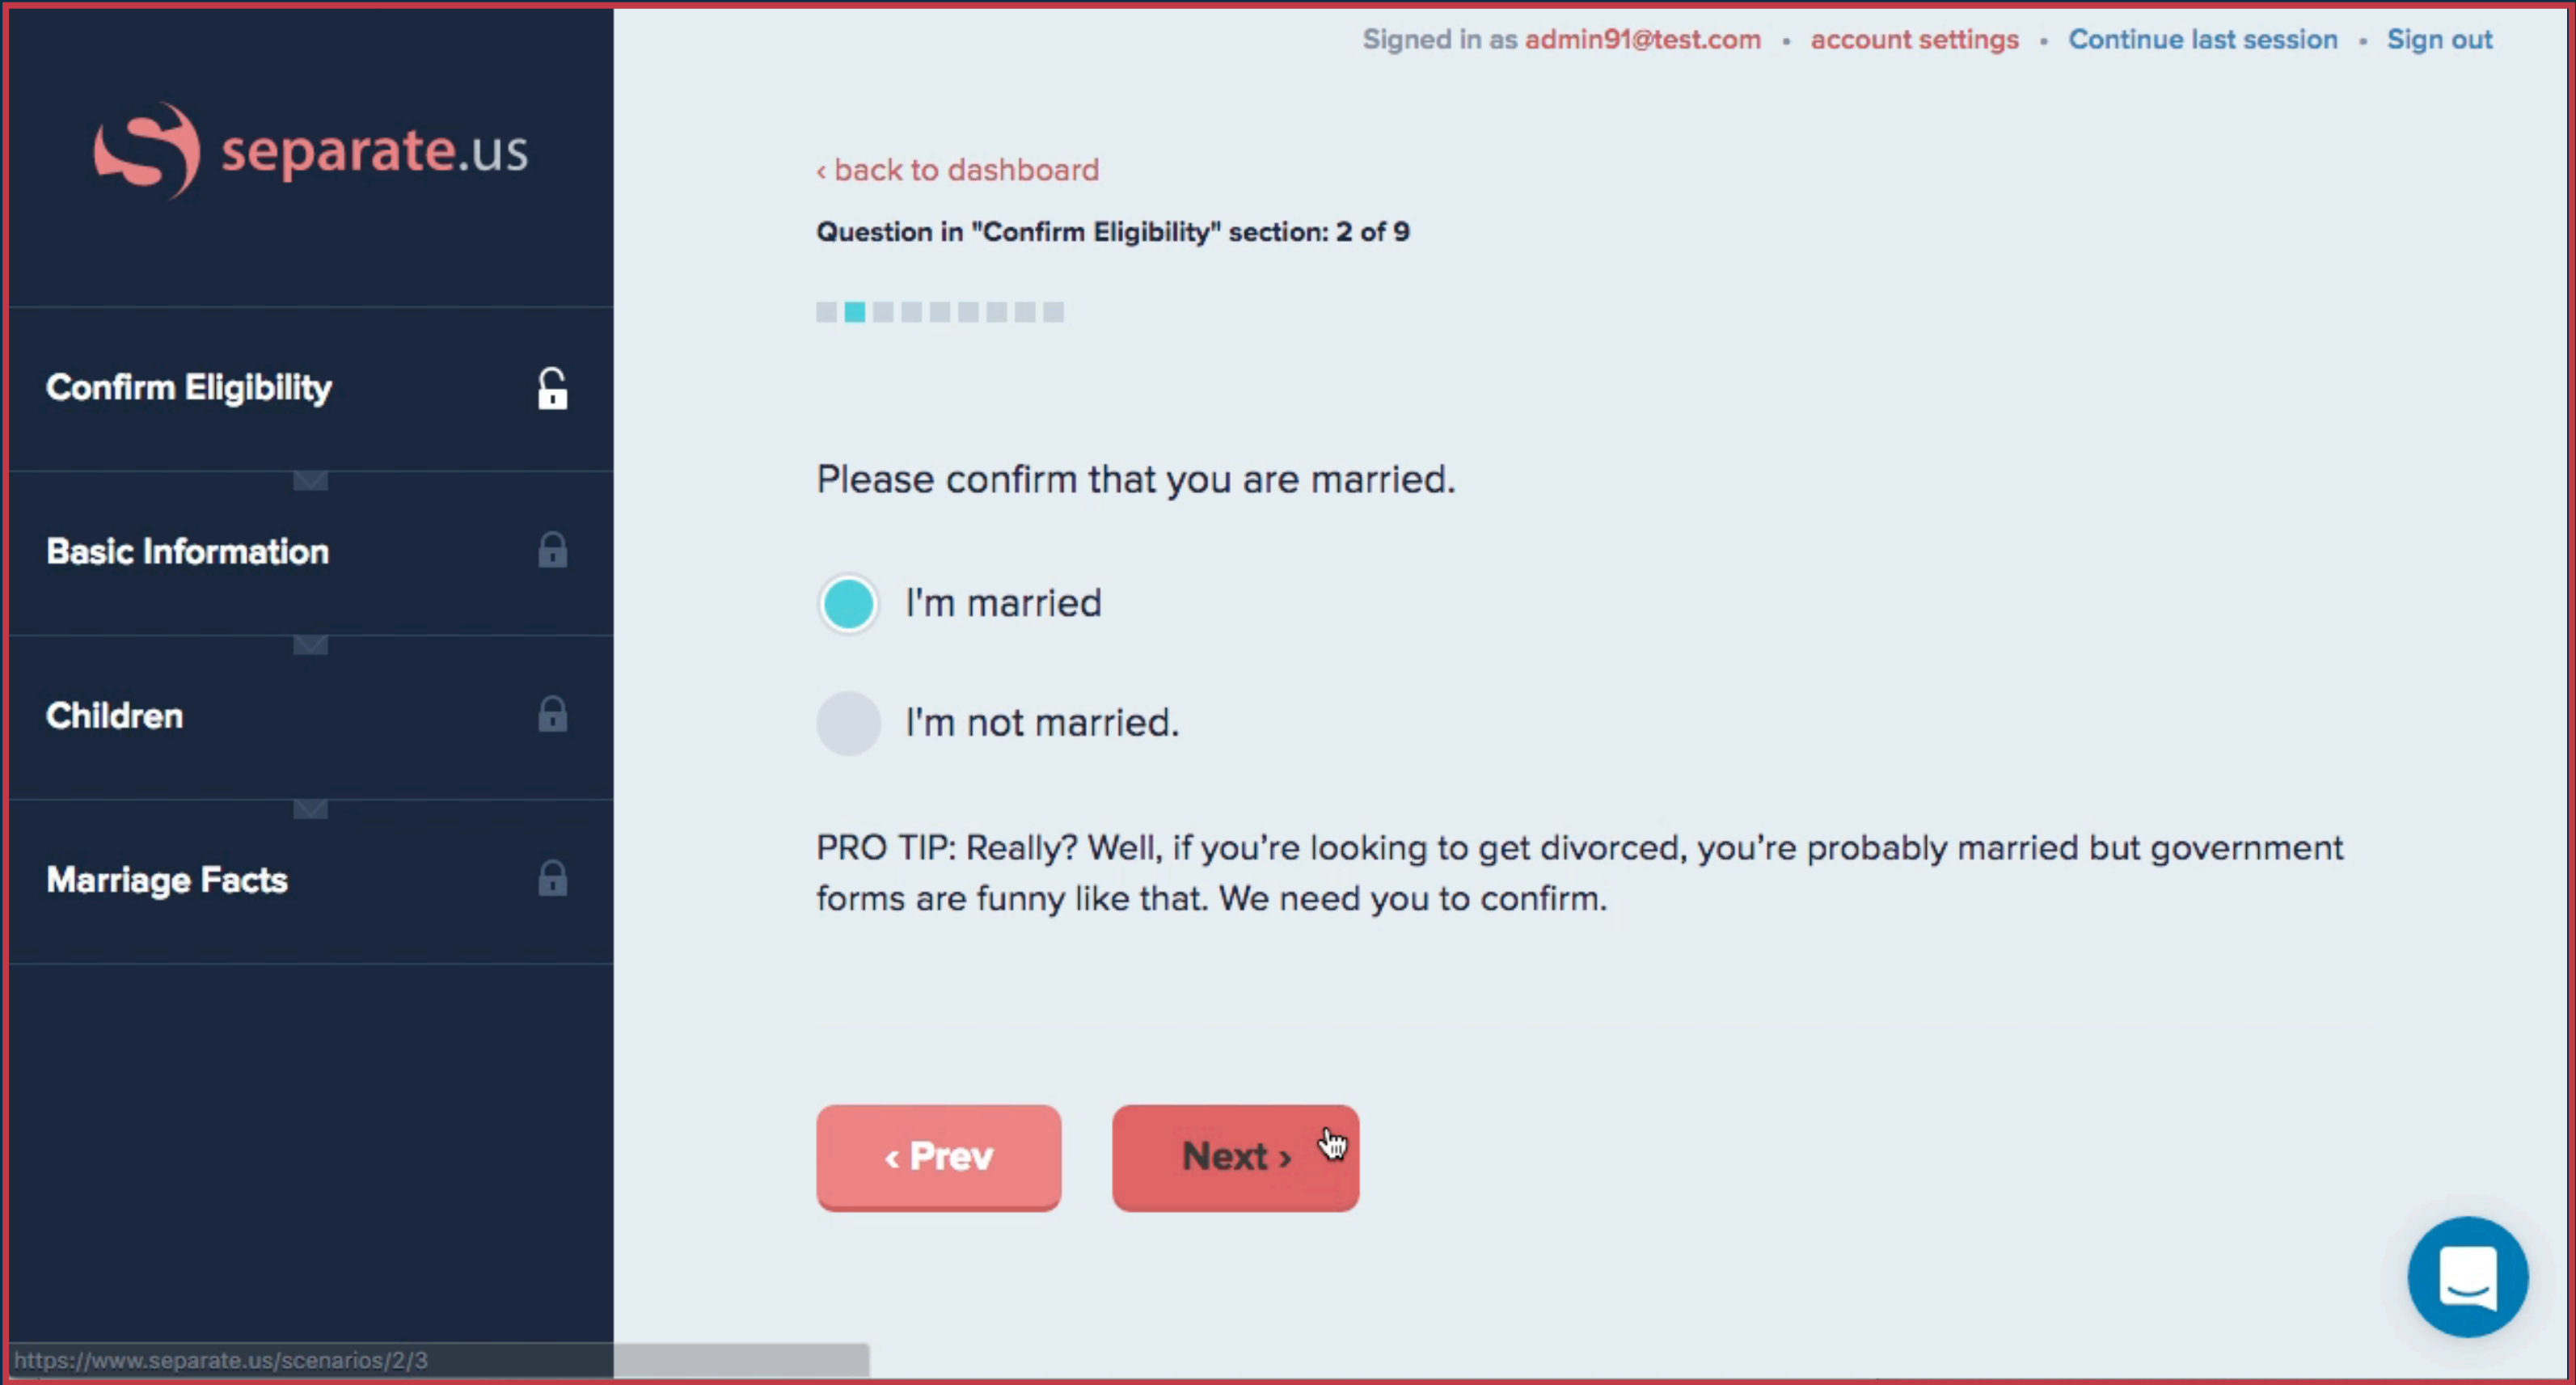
separate.us

Confirm Eligibility

Basic Information

Children

Marriage Facts

Signed in as admin91@test.com • account settings • Continue last session • Sign out

‹ back to dashboard

Question in "Confirm Eligibility" section: 2 of 9

Please confirm that you are married.

I'm married

I'm not married.

PRO TIP: Really? Well, if you're looking to get divorced, you're probably married but government forms are funny like that. We need you to confirm.

‹ Prev

Next ›

https://www.separate.us/scenarios/2/3